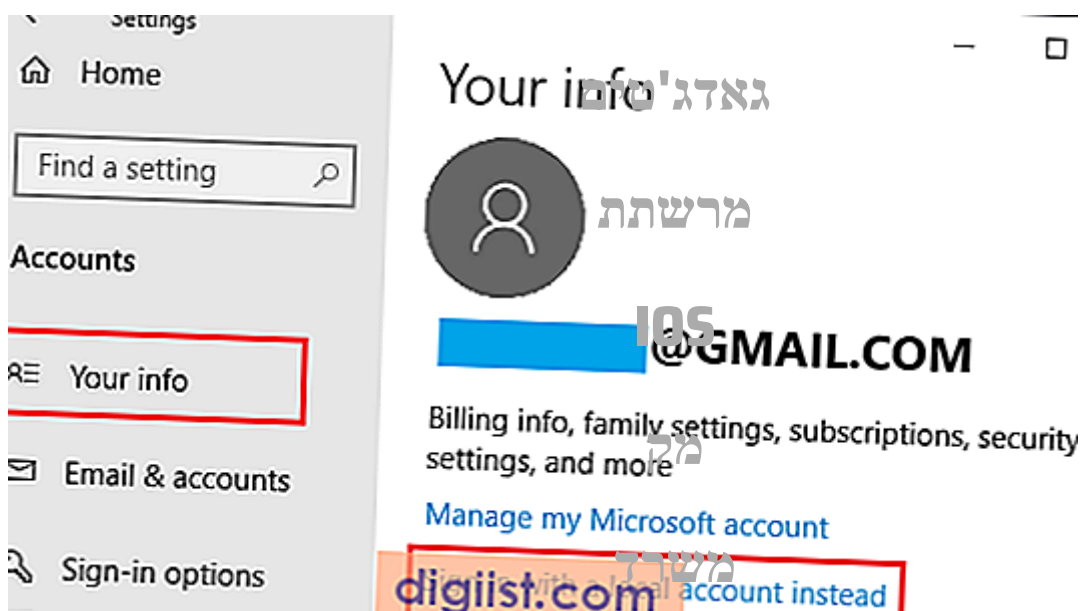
Settings

Home

Find a setting

Accounts

Your info

Email & accounts

Sign-in options

Your info

גאדג'טים

מרשתת

IOS

@GMAIL.COM

Billing info, family settings, subscriptions, security settings, and more

מק

Manage my Microsoft account

משרד

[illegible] account instead

digiist.com